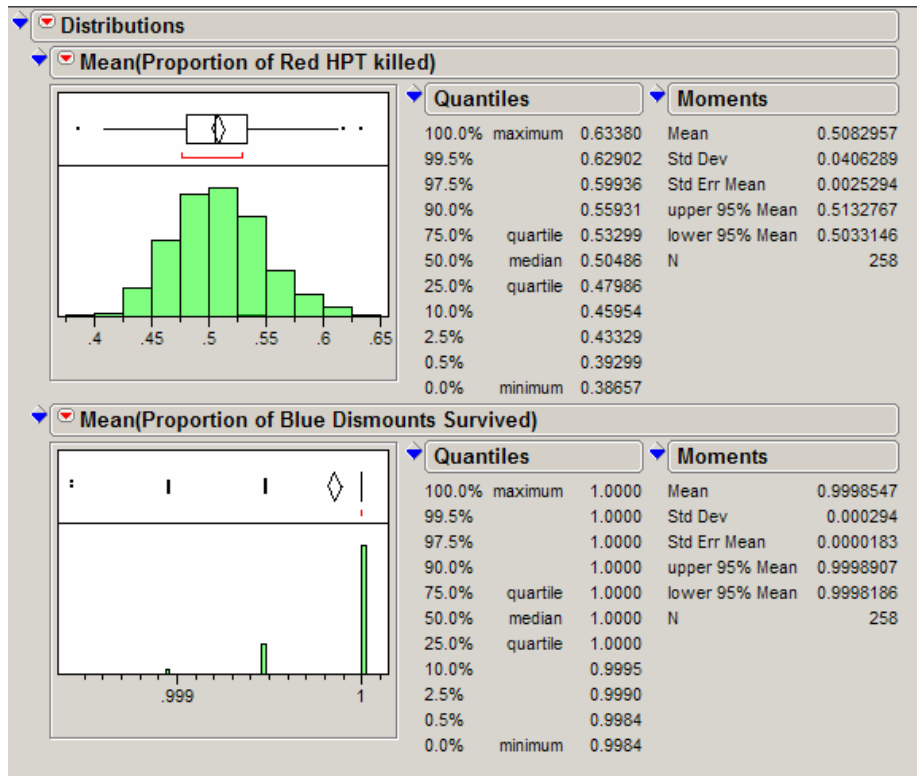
Distributions

Mean(Proportion of Red HPT killed)

.4 .45 .5 .55 .6 .65

Quantiles

| | | |
|---|---|---|
| 100.0% | maximum | 0.63380 |
| 99.5% | | 0.62902 |
| 97.5% | | 0.59936 |
| 90.0% | | 0.55931 |
| 75.0% | quartile | 0.53299 |
| 50.0% | median | 0.50486 |
| 25.0% | quartile | 0.47986 |
| 10.0% | | 0.45954 |
| 2.5% | | 0.43329 |
| 0.5% | | 0.39299 |
| 0.0% | minimum | 0.38657 |

Moments

| | |
|---|---|
| Mean | 0.5082957 |
| Std Dev | 0.0406289 |
| Std Err Mean | 0.0025294 |
| upper 95% Mean | 0.5132767 |
| lower 95% Mean | 0.5033146 |
| N | 258 |

Mean(Proportion of Blue Dismounts Survived)

.999 1

Quantiles

| | | |
|---|---|---|
| 100.0% | maximum | 1.0000 |
| 99.5% | | 1.0000 |
| 97.5% | | 1.0000 |
| 90.0% | | 1.0000 |
| 75.0% | quartile | 1.0000 |
| 50.0% | median | 1.0000 |
| 25.0% | quartile | 1.0000 |
| 10.0% | | 0.9995 |
| 2.5% | | 0.9990 |
| 0.5% | | 0.9984 |
| 0.0% | minimum | 0.9984 |

Moments

| | |
|---|---|
| Mean | 0.9998547 |
| Std Dev | 0.000294 |
| Std Err Mean | 0.0000183 |
| upper 95% Mean | 0.9998907 |
| lower 95% Mean | 0.9998186 |
| N | 258 |